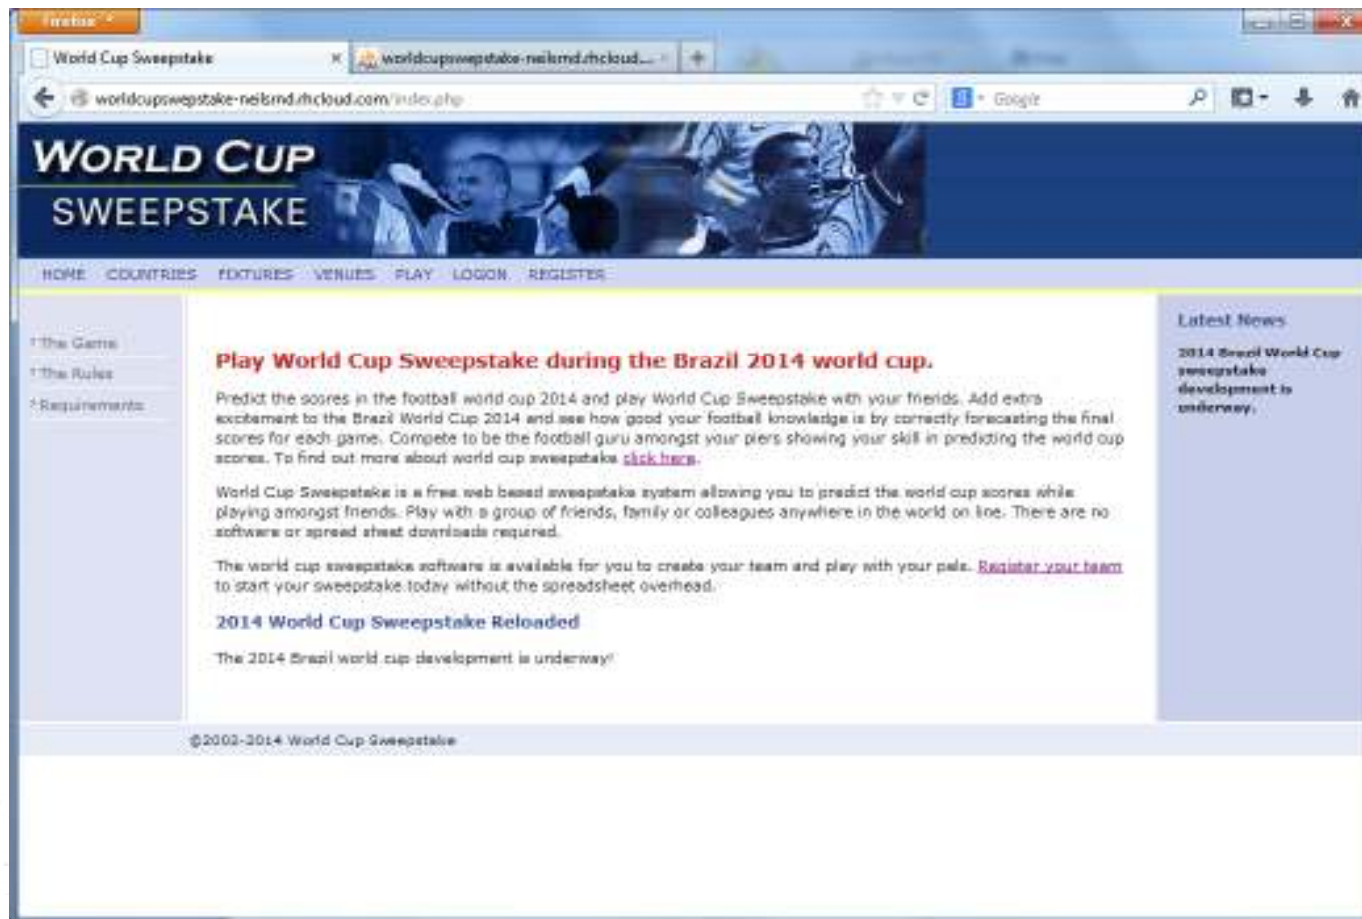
Firefox

World Cup Sweepstake

worldcupsweepstake-neilsmd.rhcloud...

worldcupsweepstake-neilsmd.rhcloud.com/index.php

Google

WORLD CUP
SWEEPSTAKE

HOME COUNTRIES FIXTURES VENUES PLAY LOGON REGISTER

* The Game
* The Rules
* Requirements

Play World Cup Sweepstake during the Brazil 2014 world cup.

Predict the scores in the football world cup 2014 and play World Cup Sweepstake with your friends. Add extra excitement to the Brazil World Cup 2014 and see how good your football knowledge is by correctly forecasting the final scores for each game. Compete to be the football guru amongst your piers showing your skill in predicting the world cup scores. To find out more about world cup sweepstake click here.

World Cup Sweepstake is a free web based sweepstake system allowing you to predict the world cup scores while playing amongst friends. Play with a group of friends, family or colleagues anywhere in the world on line. There are no software or spread sheet downloads required.

The world cup sweepstake software is available for you to create your team and play with your pals. Register your team to start your sweepstake today without the spreadsheet overhead.

2014 World Cup Sweepstake Reloaded

The 2014 Brazil world cup development is underway!

Latest News

2014 Brazil World Cup sweepstake development is underway.

©2002-2014 World Cup Sweepstake